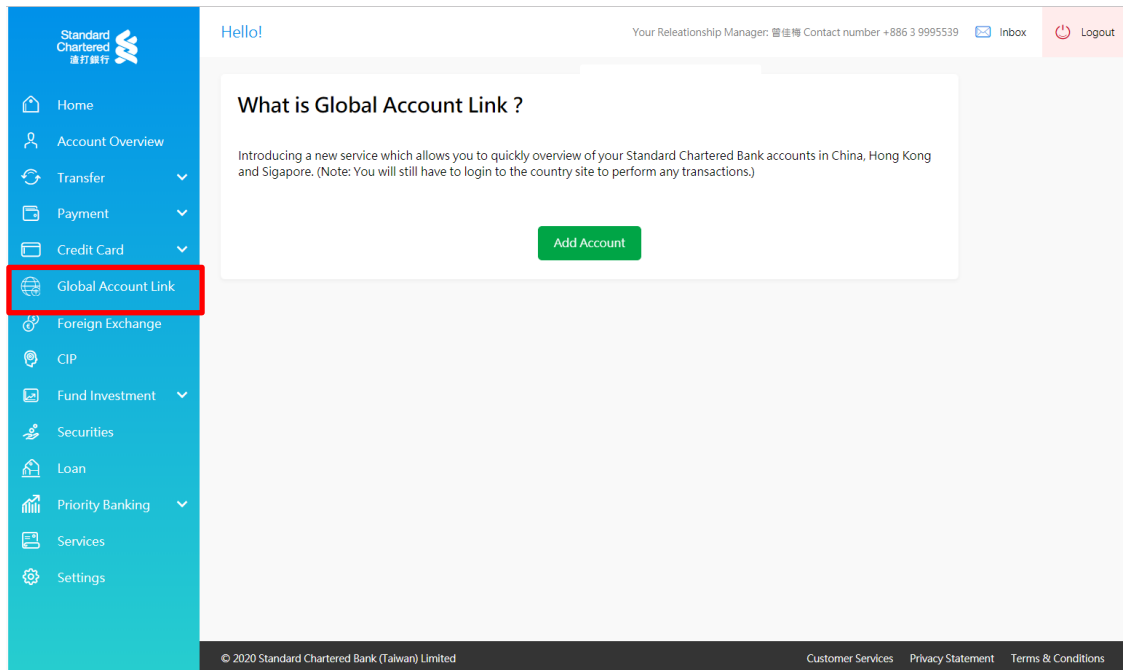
Standard Chartered 渣打銀行

Home
Account Overview
Transfer
Payment
Credit Card
Global Account Link
Foreign Exchange
CIP
Fund Investment
Securities
Loan
Priority Banking
Services
Settings

Hello!

Your Releationship Manager: 曾佳梅 Contact number +886 3 9995539 Inbox Logout

What is Global Account Link ?

Introducing a new service which allows you to quickly overview of your Standard Chartered Bank accounts in China, Hong Kong and Sigapore. (Note: You will still have to login to the country site to perform any transactions.)

Add Account

© 2020 Standard Chartered Bank (Taiwan) Limited

Customer Services Privacy Statement Terms & Conditions